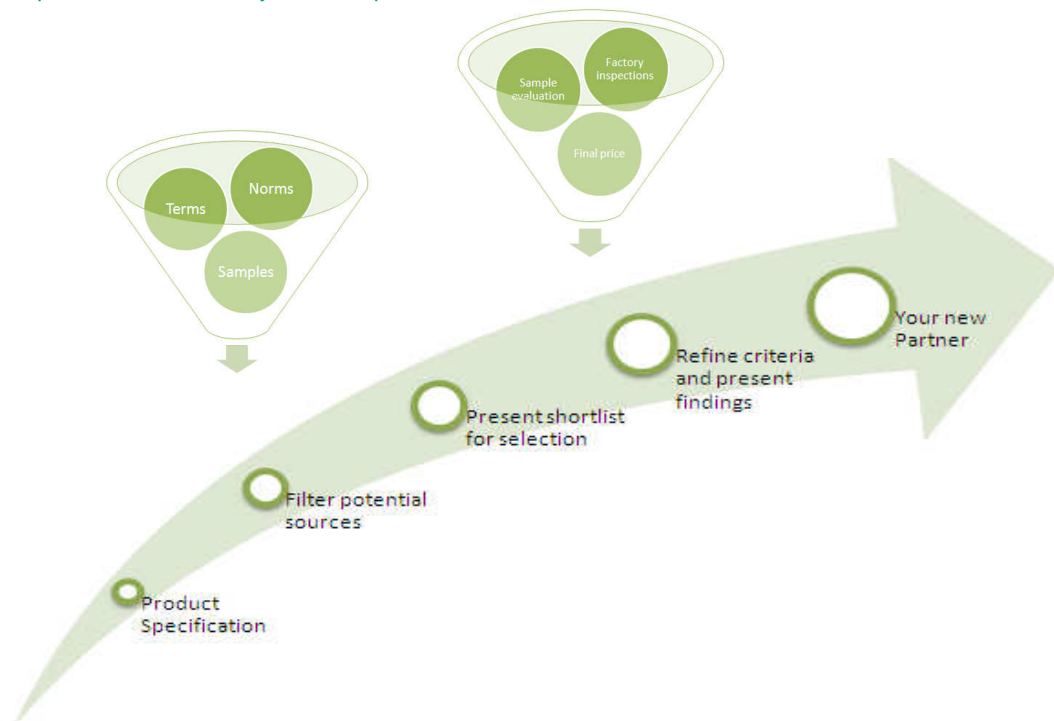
Sample evaluation

Factory inspections

Final price

Terms

Norms

Samples

Product Specification

Filter potential sources

Present shortlist for selection

Refine criteria and present findings

Your new Partner